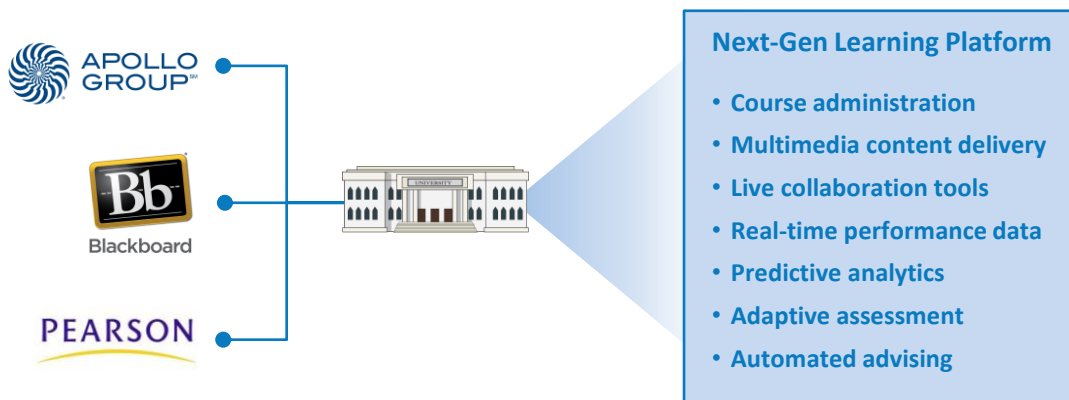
APOLLO GROUP℠

Bb
Blackboard

PEARSON

UNIVERSITY

Next-Gen Learning Platform

• Course administration
• Multimedia content delivery
• Live collaboration tools
• Real-time performance data
• Predictive analytics
• Adaptive assessment
• Automated advising